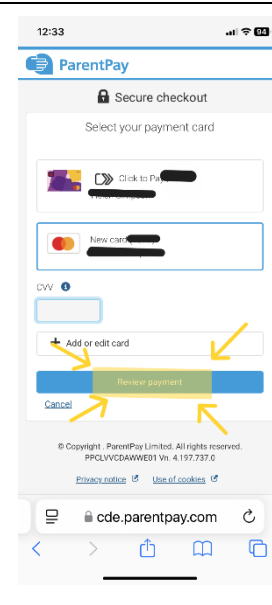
12:33

94

ParentPay

Secure checkout

Select your payment card

Click to Pay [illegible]

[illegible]

New card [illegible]

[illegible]

CVV

Add or edit card

Review payment

Cancel

© Copyright . ParentPay Limited. All rights reserved. PPCLVVCDAWWE01 Vn. 4.197.737.0

Privacy notice

Use of cookies

cde.parentpay.com